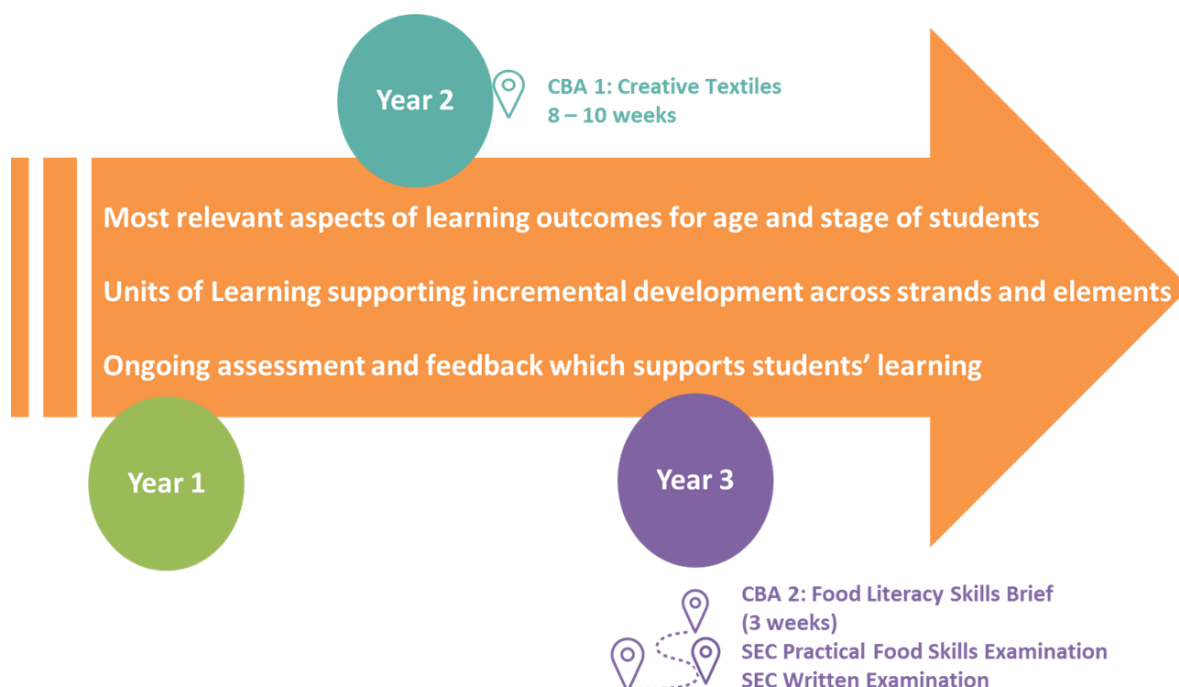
Year 2

CBA 1: Creative Textiles
8 – 10 weeks

Most relevant aspects of learning outcomes for age and stage of students

Units of Learning supporting incremental development across strands and elements

Ongoing assessment and feedback which supports students' learning

Year 1

Year 3

CBA 2: Food Literacy Skills Brief
(3 weeks)
SEC Practical Food Skills Examination
SEC Written Examination